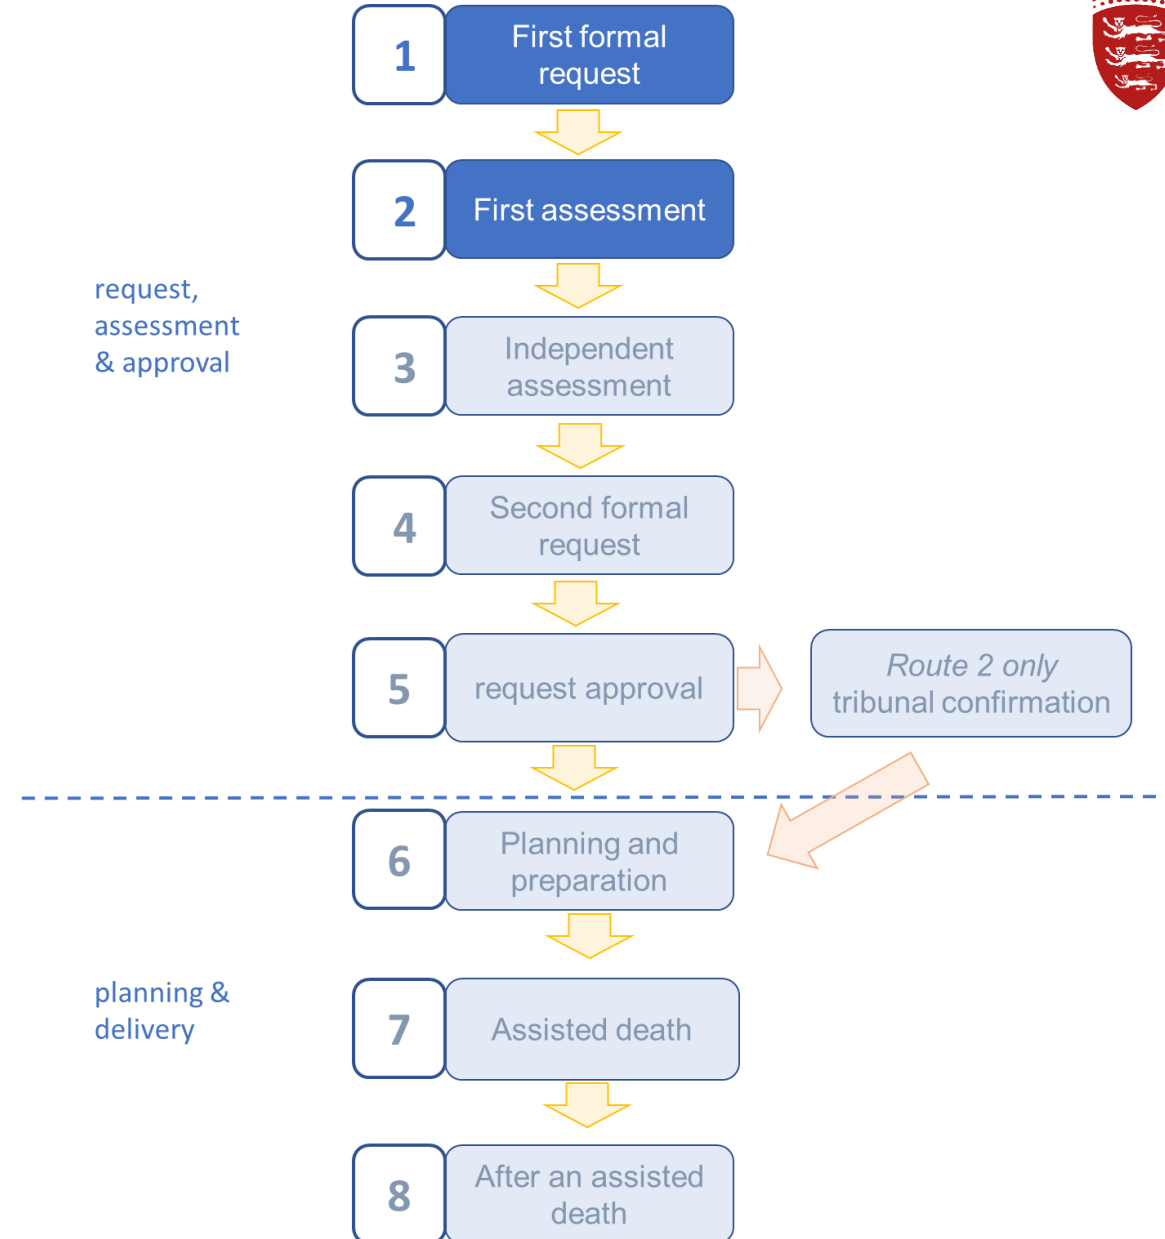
1 First formal request

2 First assessment

request, assessment & approval

3 Independent assessment

4 Second formal request

5 request approval

*Route 2 only* tribunal confirmation

6 Planning and preparation

planning & delivery

7 Assisted death

8 After an assisted death